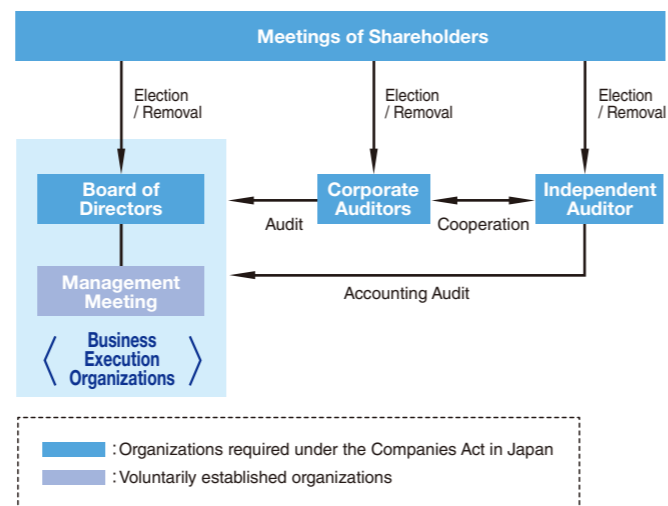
Meetings of Shareholders

Election / Removal

Election / Removal

Election / Removal

Board of Directors

Corporate Auditors

Independent Auditor

Audit

Cooperation

Management Meeting

Accounting Audit

〈 Business Execution Organizations 〉

: Organizations required under the Companies Act in Japan

: Voluntarily established organizations